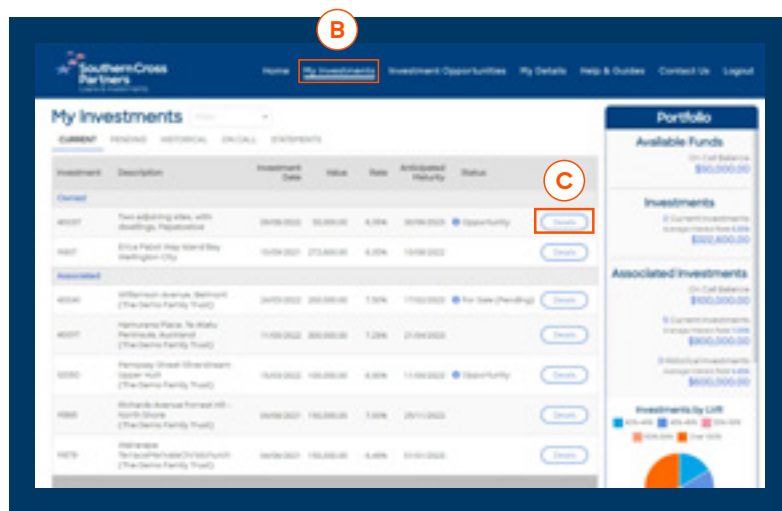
B

Southern Cross Partners
Loans & Investments

Home My Investments Investment Opportunities My Details Help & Guides Contact Us Logout

My Investments

CURRENT PENDING HISTORICAL ON CALL STATEMENTS

C

| Investment | Description | Investment Date | Value | Rate | Anticipated Maturity | Status | |
|---|---|---|---|---|---|---|---|
| Owned | | | | | | | |
| 40037 | Two adjoining sites, with dwellings, Papatoetoe | 09/08/2022 | 50,000.00 | 6.25% | 30/09/2023 | Opportunity | Details |
| 11627 | Erica Pebbl Way Island Bay Wellington City | 15/09/2021 | 272,600.00 | 6.25% | 10/08/2022 | | Details |
| Associated | | | | | | | |
| 40041 | Williamson Avenue, Belmont (The Demo Family Trust) | 24/03/2022 | 200,000.00 | 7.50% | 17/02/2023 | For Sale (Pending) | Details |
| 40017 | Hamurana Place, Te Atatu Peninsula, Auckland (The Demo Family Trust) | 11/03/2022 | 300,000.00 | 7.25% | 21/09/2023 | | Details |
| 12050 | Pamoasy Street Silverstream Upper Hutt (The Demo Family Trust) | 15/03/2022 | 100,000.00 | 6.50% | 11/08/2023 | Opportunity | Details |
| 11865 | Richards Avenue Forrest Hill - North Shore (The Demo Family Trust) | 04/08/2021 | 150,000.00 | 7.00% | 25/11/2022 | | Details |
| 11879 | Waiwarea Terrace Merivale Christchurch (The Demo Family Trust) | 04/08/2021 | 150,000.00 | 6.45% | 01/01/2023 | | Details |

Portfolio

Available Funds
On Call Balance
$50,000.00

Investments
2 Current Investments
Average Interest Rate 6.25%
$322,600.00

Associated Investments
On Call Balance
$100,000.00
5 Current Investments
Average Interest Rate 7.05%
$900,000.00
3 Historical Investments
Average Interest Rate 6.45%
$600,000.00

Investments by LVR
40%-45% 45%-50% 50%-55% 55%-60% Over 60%